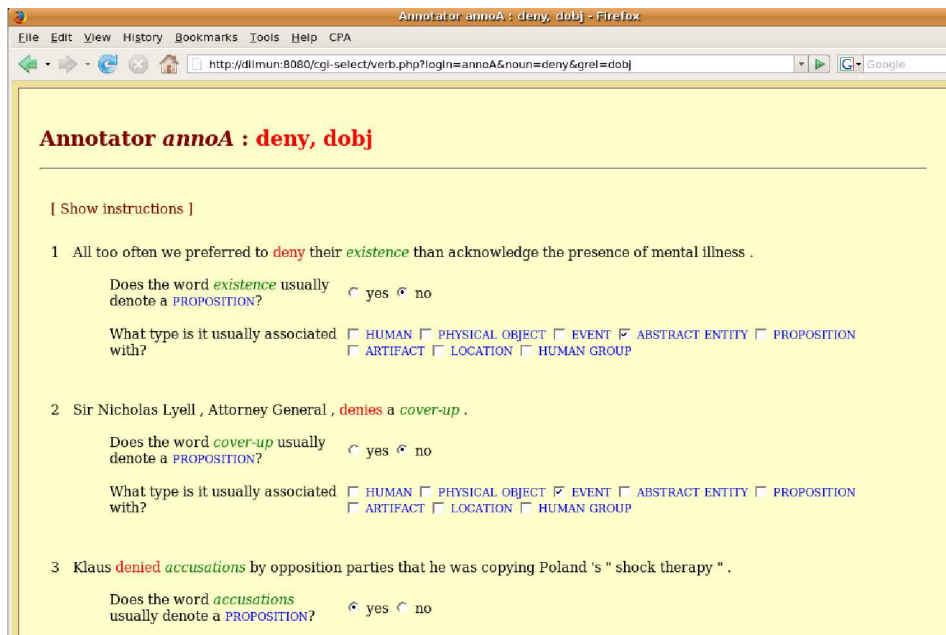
Annotator annoA : deny, dobj - Firefox

File Edit View History Bookmarks Tools Help CPA

http://dilmun:8080/cgi-select/verb.php?login=annoA&noun=deny&grel=dobj

Google

Annotator *annoA* : deny, dobj

[ Show instructions ]

1 All too often we preferred to deny their *existence* than acknowledge the presence of mental illness .

Does the word *existence* usually denote a PROPOSITION? yes no

What type is it usually associated with? HUMAN PHYSICAL OBJECT EVENT ABSTRACT ENTITY PROPOSITION ARTIFACT LOCATION HUMAN GROUP

2 Sir Nicholas Lyell , Attorney General , denies a *cover-up* .

Does the word *cover-up* usually denote a PROPOSITION? yes no

What type is it usually associated with? HUMAN PHYSICAL OBJECT EVENT ABSTRACT ENTITY PROPOSITION ARTIFACT LOCATION HUMAN GROUP

3 Klaus denied *accusations* by opposition parties that he was copying Poland 's " shock therapy " .

Does the word *accusations* usually denote a PROPOSITION? yes no